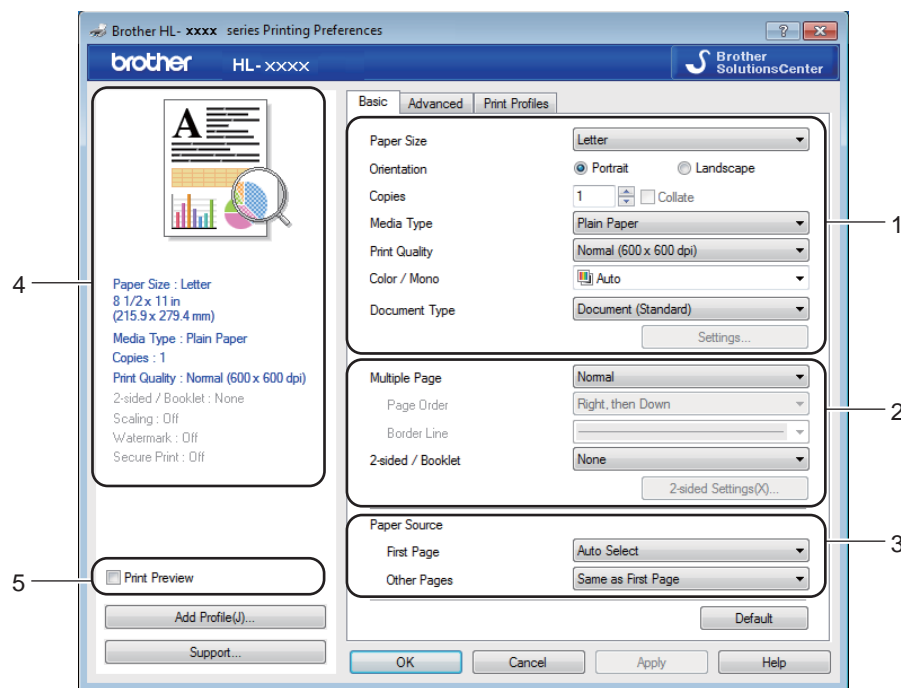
Brother HL- xxxx series Printing Preferences

brother HL-xxxx

Brother SolutionsCenter

Basic Advanced Print Profiles

Paper Size Letter
Orientation Portrait Landscape
Copies 1 Collate
Media Type Plain Paper
Print Quality Normal (600 x 600 dpi)
Color / Mono Auto
Document Type Document (Standard)
Settings...

Multiple Page Normal
Page Order Right, then Down
Border Line
2-sided / Booklet None
2-sided Settings(X)...

Paper Source
First Page Auto Select
Other Pages Same as First Page

Default

Paper Size : Letter
8 1/2 x 11 in
(215.9 x 279.4 mm)
Media Type : Plain Paper
Copies : 1
Print Quality : Normal (600 x 600 dpi)
2-sided / Booklet : None
Scaling : Off
Watermark : Off
Secure Print : Off

Print Preview

Add Profile(J)...

Support...

OK Cancel Apply Help

1
2
3
4
5